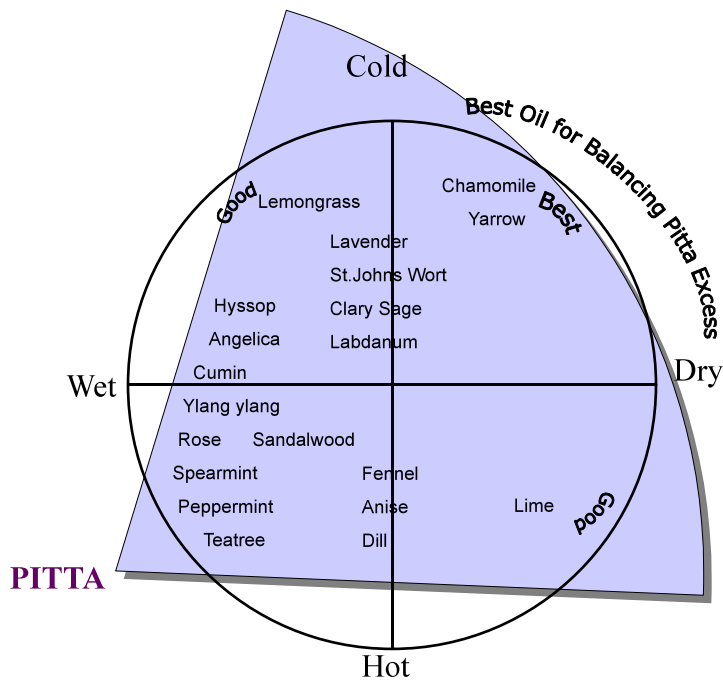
Cold

Best Oil for Balancing Pitta Excess

Good

Lemongrass

Chamomile

Yarrow

Best

Lavender

St.Johns Wort

Hyssop

Clary Sage

Angelica

Labdanum

Cumin

Wet

Dry

Ylang ylang

Rose

Sandalwood

Spearmint

Fennel

Peppermint

Anise

Lime

Good

Teatree

Dill

PITTA

Hot